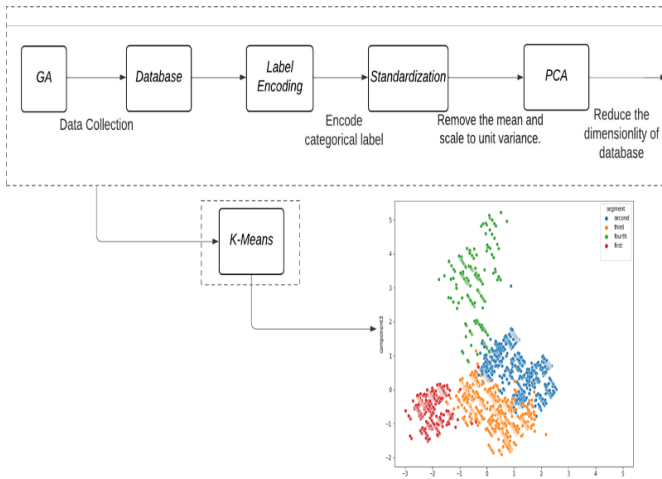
GA

Database

Label Encoding

Standardization

PCA

Data Collection

Encode categorical label

Remove the mean and scale to unit variance.

Reduce the dimensionlity of database

K-Means

segment
second
third
fourth
first

component3

5
4
3
2
1
0
-1
-2

-3 -2 -1 0 1 2 3 4 5